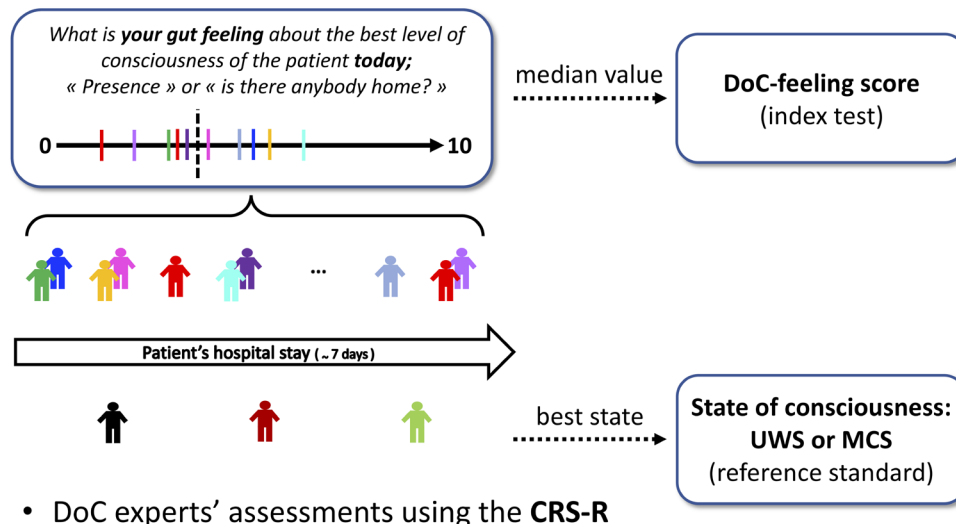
What is **your gut feeling** about the best level of consciousness of the patient **today;** « Presence » or « is there anybody home? »

0

10

median value

**DoC-feeling score**
(index test)

...

**Patient's hospital stay** (~ 7 days)

best state

**State of consciousness: UWS or MCS**
(reference standard)

• DoC experts' assessments using the **CRS-R**